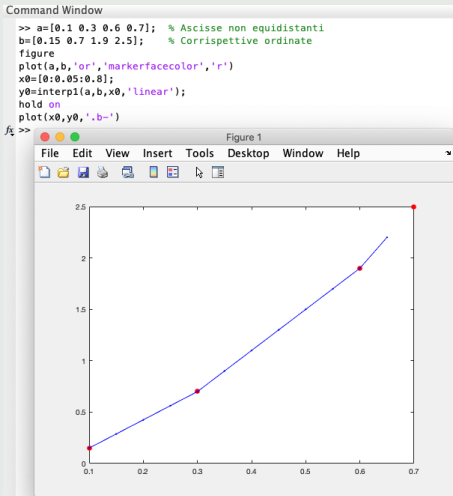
Command Window

>> a=[0.1 0.3 0.6 0.7]; % Ascisse non equidistanti
b=[0.15 0.7 1.9 2.5]; % Corrispettive ordinate
figure
plot(a,b,'or','markerfacecolor','r')
x0=[0:0.05:0.8];
y0=interp1(a,b,x0,'linear');
hold on
plot(x0,y0,'.b-')
fx >>

Figure 1

File Edit View Insert Tools Desktop Window Help

2.5
2
1.5
1
0.5
0
0.1 0.2 0.3 0.4 0.5 0.6 0.7